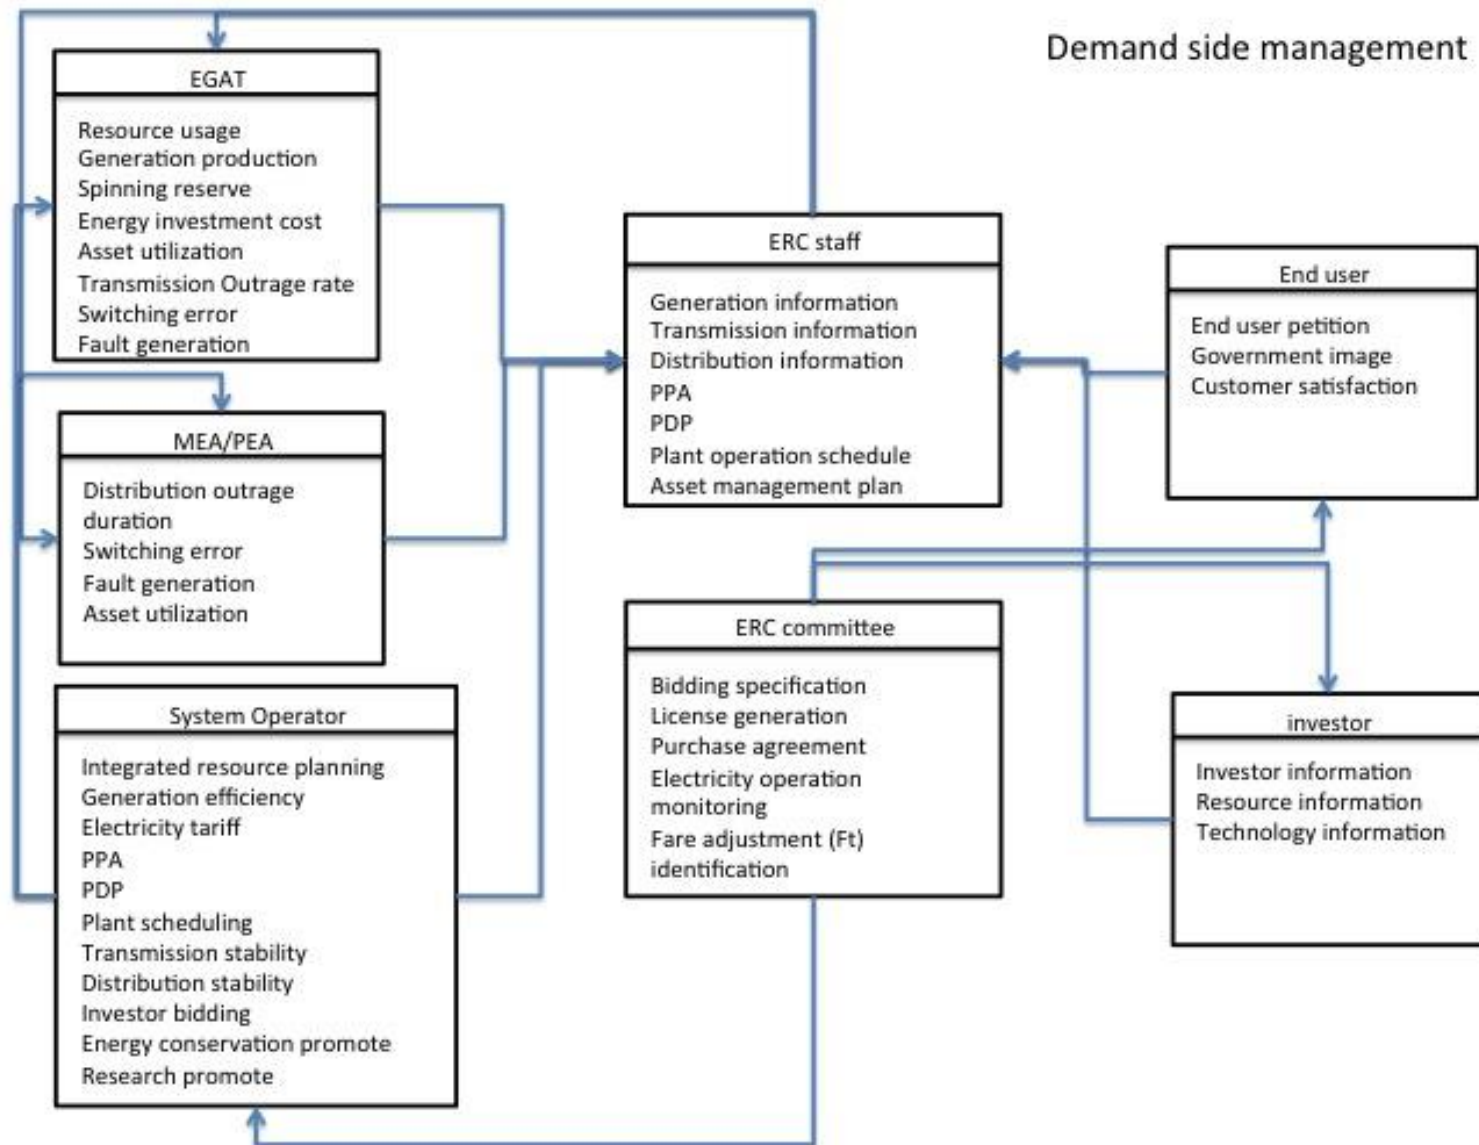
Demand side management

EGAT

Resource usage
Generation production
Spinning reserve
Energy investment cost
Asset utilization
Transmission Outrage rate
Switching error
Fault generation

MEA/PEA

Distribution outrage duration
Switching error
Fault generation
Asset utilization

System Operator

Integrated resource planning
Generation efficiency
Electricity tariff
PPA
PDP
Plant scheduling
Transmission stability
Distribution stability
Investor bidding
Energy conservation promote
Research promote

ERC staff

Generation information
Transmission information
Distribution information
PPA
PDP
Plant operation schedule
Asset management plan

ERC committee

Bidding specification
License generation
Purchase agreement
Electricity operation monitoring
Fare adjustment (Ft) identification

End user

End user petition
Government image
Customer satisfaction

investor

Investor information
Resource information
Technology information